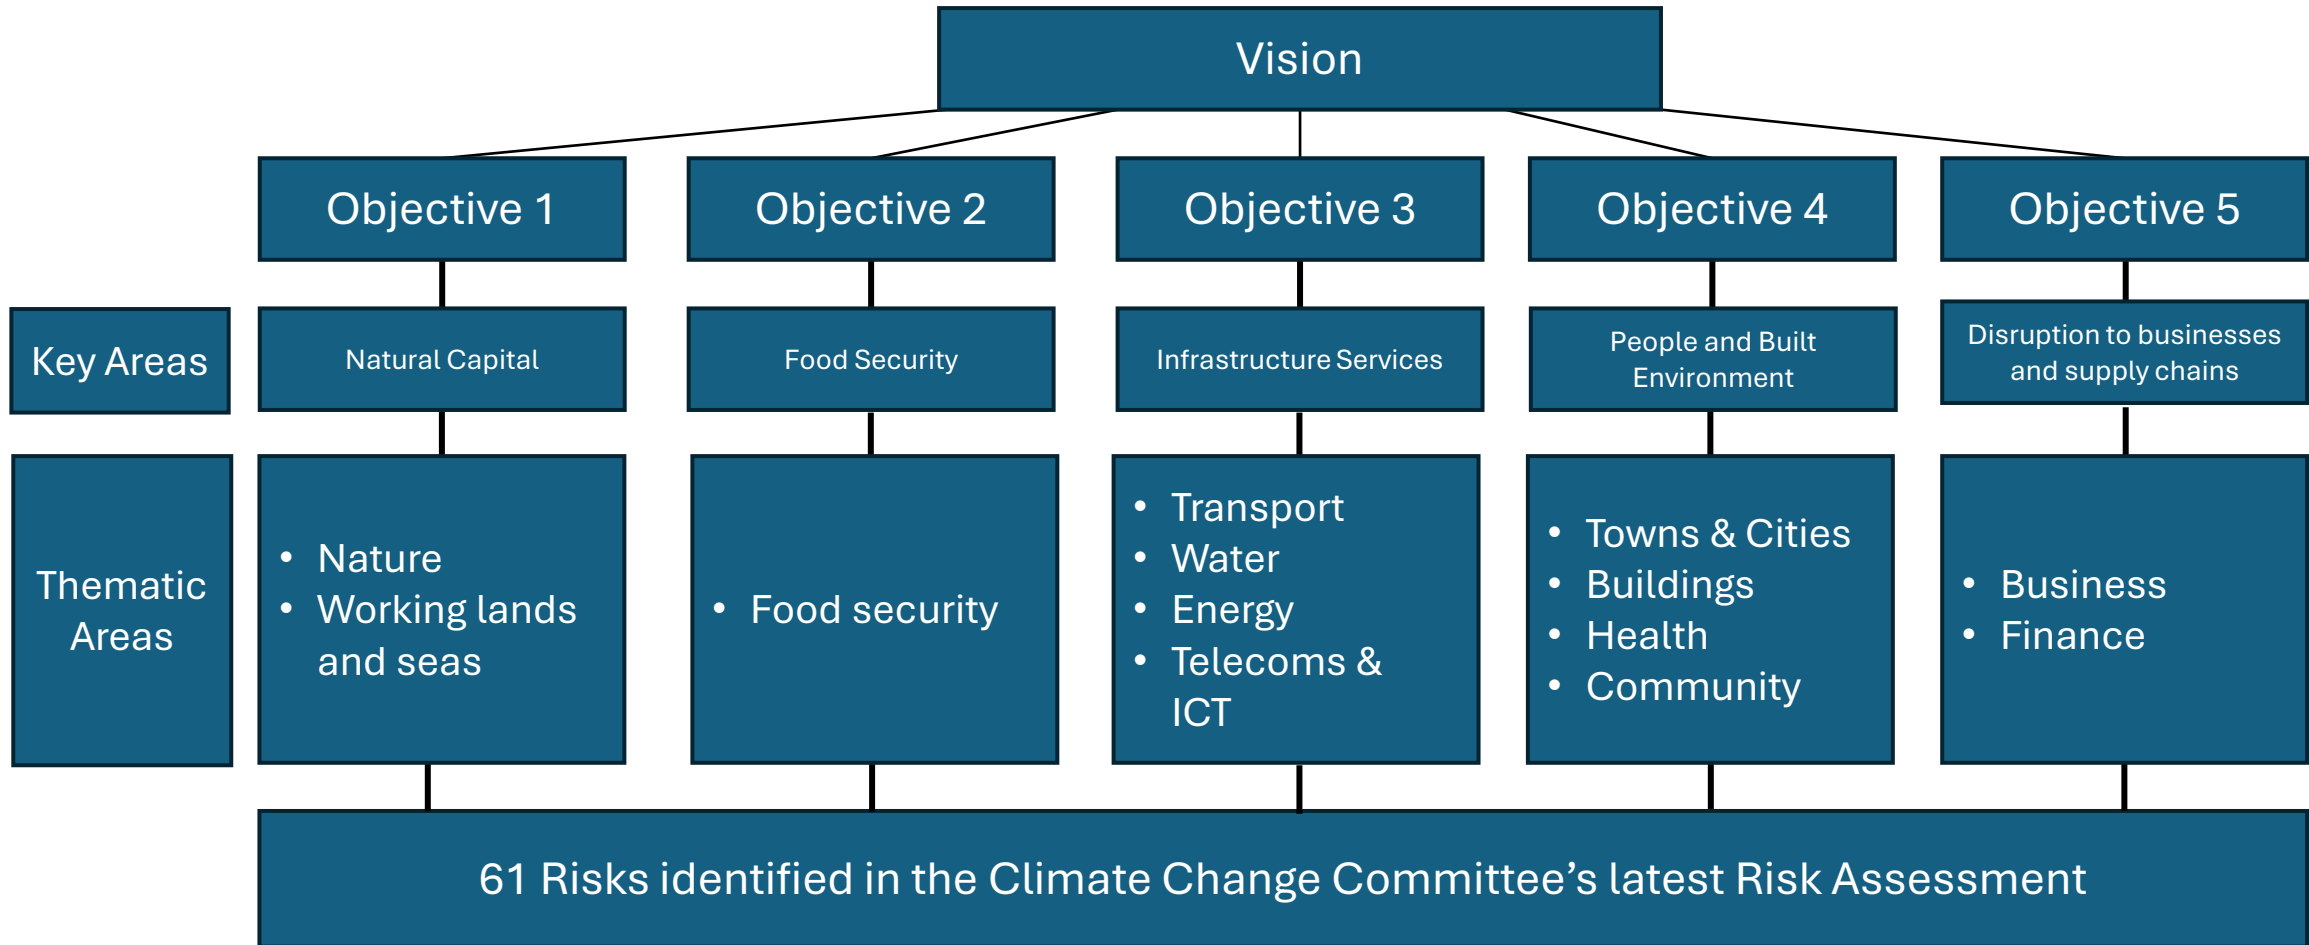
Vision

Objective 1

Objective 2

Objective 3

Objective 4

Objective 5

Key Areas

Natural Capital

Food Security

Infrastructure Services

People and Built Environment

Disruption to businesses and supply chains

Thematic Areas

- Nature
- Working lands and seas

- Food security

- Transport
- Water
- Energy
- Telecoms & ICT

- Towns & Cities
- Buildings
- Health
- Community

- Business
- Finance

61 Risks identified in the Climate Change Committee’s latest Risk Assessment